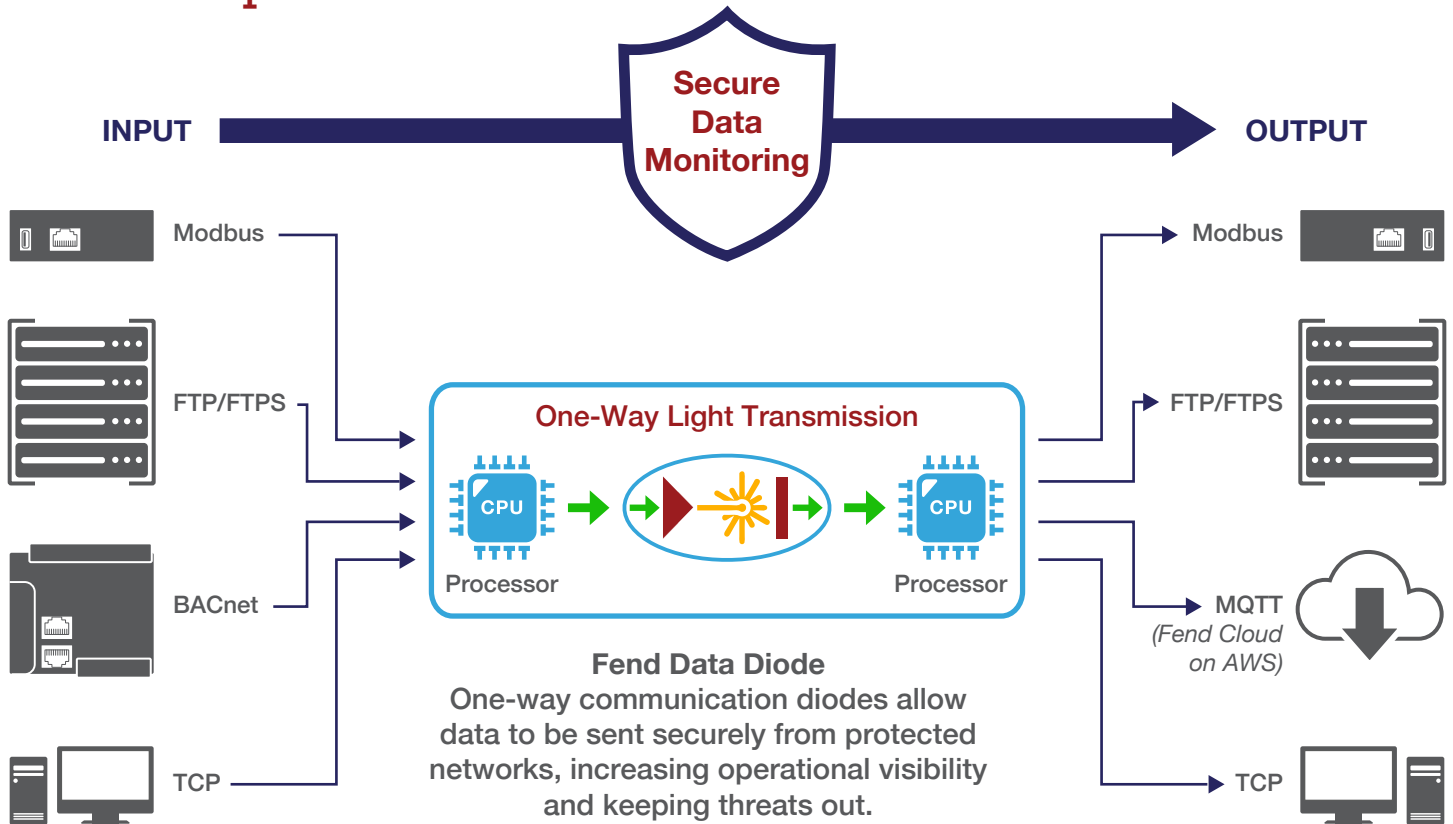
Secure Data Monitoring

INPUT

OUTPUT

Modbus

FTP/FTPS

BACnet

TCP

One-Way Light Transmission

CPU

Processor

CPU

Processor

Modbus

FTP/FTPS

MQTT
(Fend Cloud on AWS)

TCP

Fend Data Diode
One-way communication diodes allow data to be sent securely from protected networks, increasing operational visibility and keeping threats out.